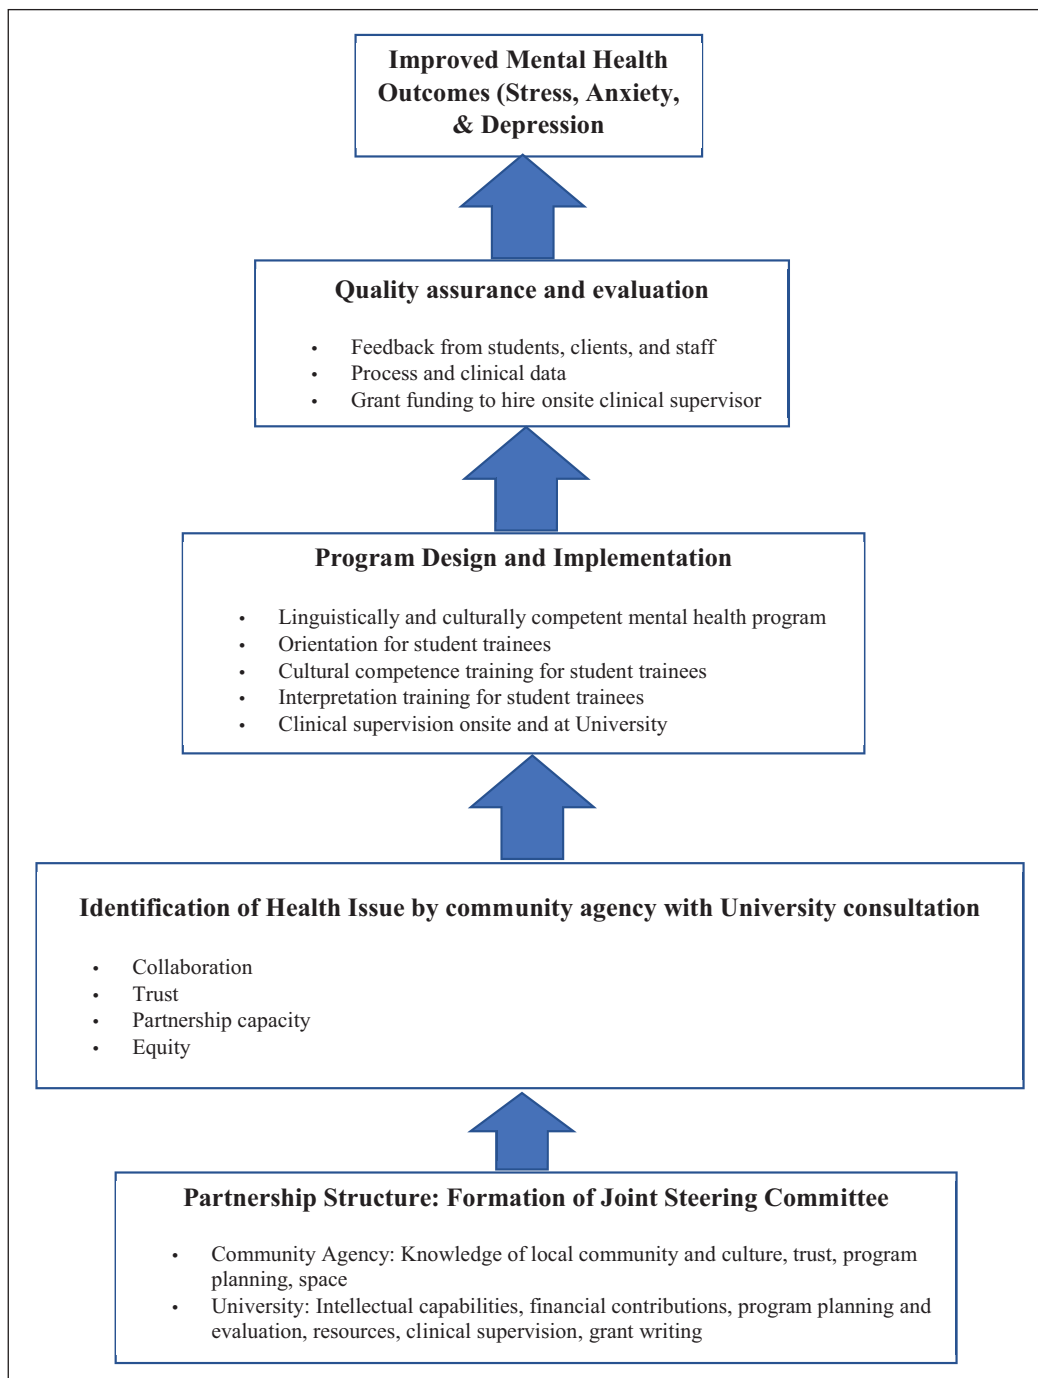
Improved Mental Health Outcomes (Stress, Anxiety, & Depression

Quality assurance and evaluation

- Feedback from students, clients, and staff
- Process and clinical data
- Grant funding to hire onsite clinical supervisor

Program Design and Implementation

- Linguistically and culturally competent mental health program
- Orientation for student trainees
- Cultural competence training for student trainees
- Interpretation training for student trainees
- Clinical supervision onsite and at University

Identification of Health Issue by community agency with University consultation

- Collaboration
- Trust
- Partnership capacity
- Equity

Partnership Structure: Formation of Joint Steering Committee

- Community Agency: Knowledge of local community and culture, trust, program planning, space
- University: Intellectual capabilities, financial contributions, program planning and evaluation, resources, clinical supervision, grant writing